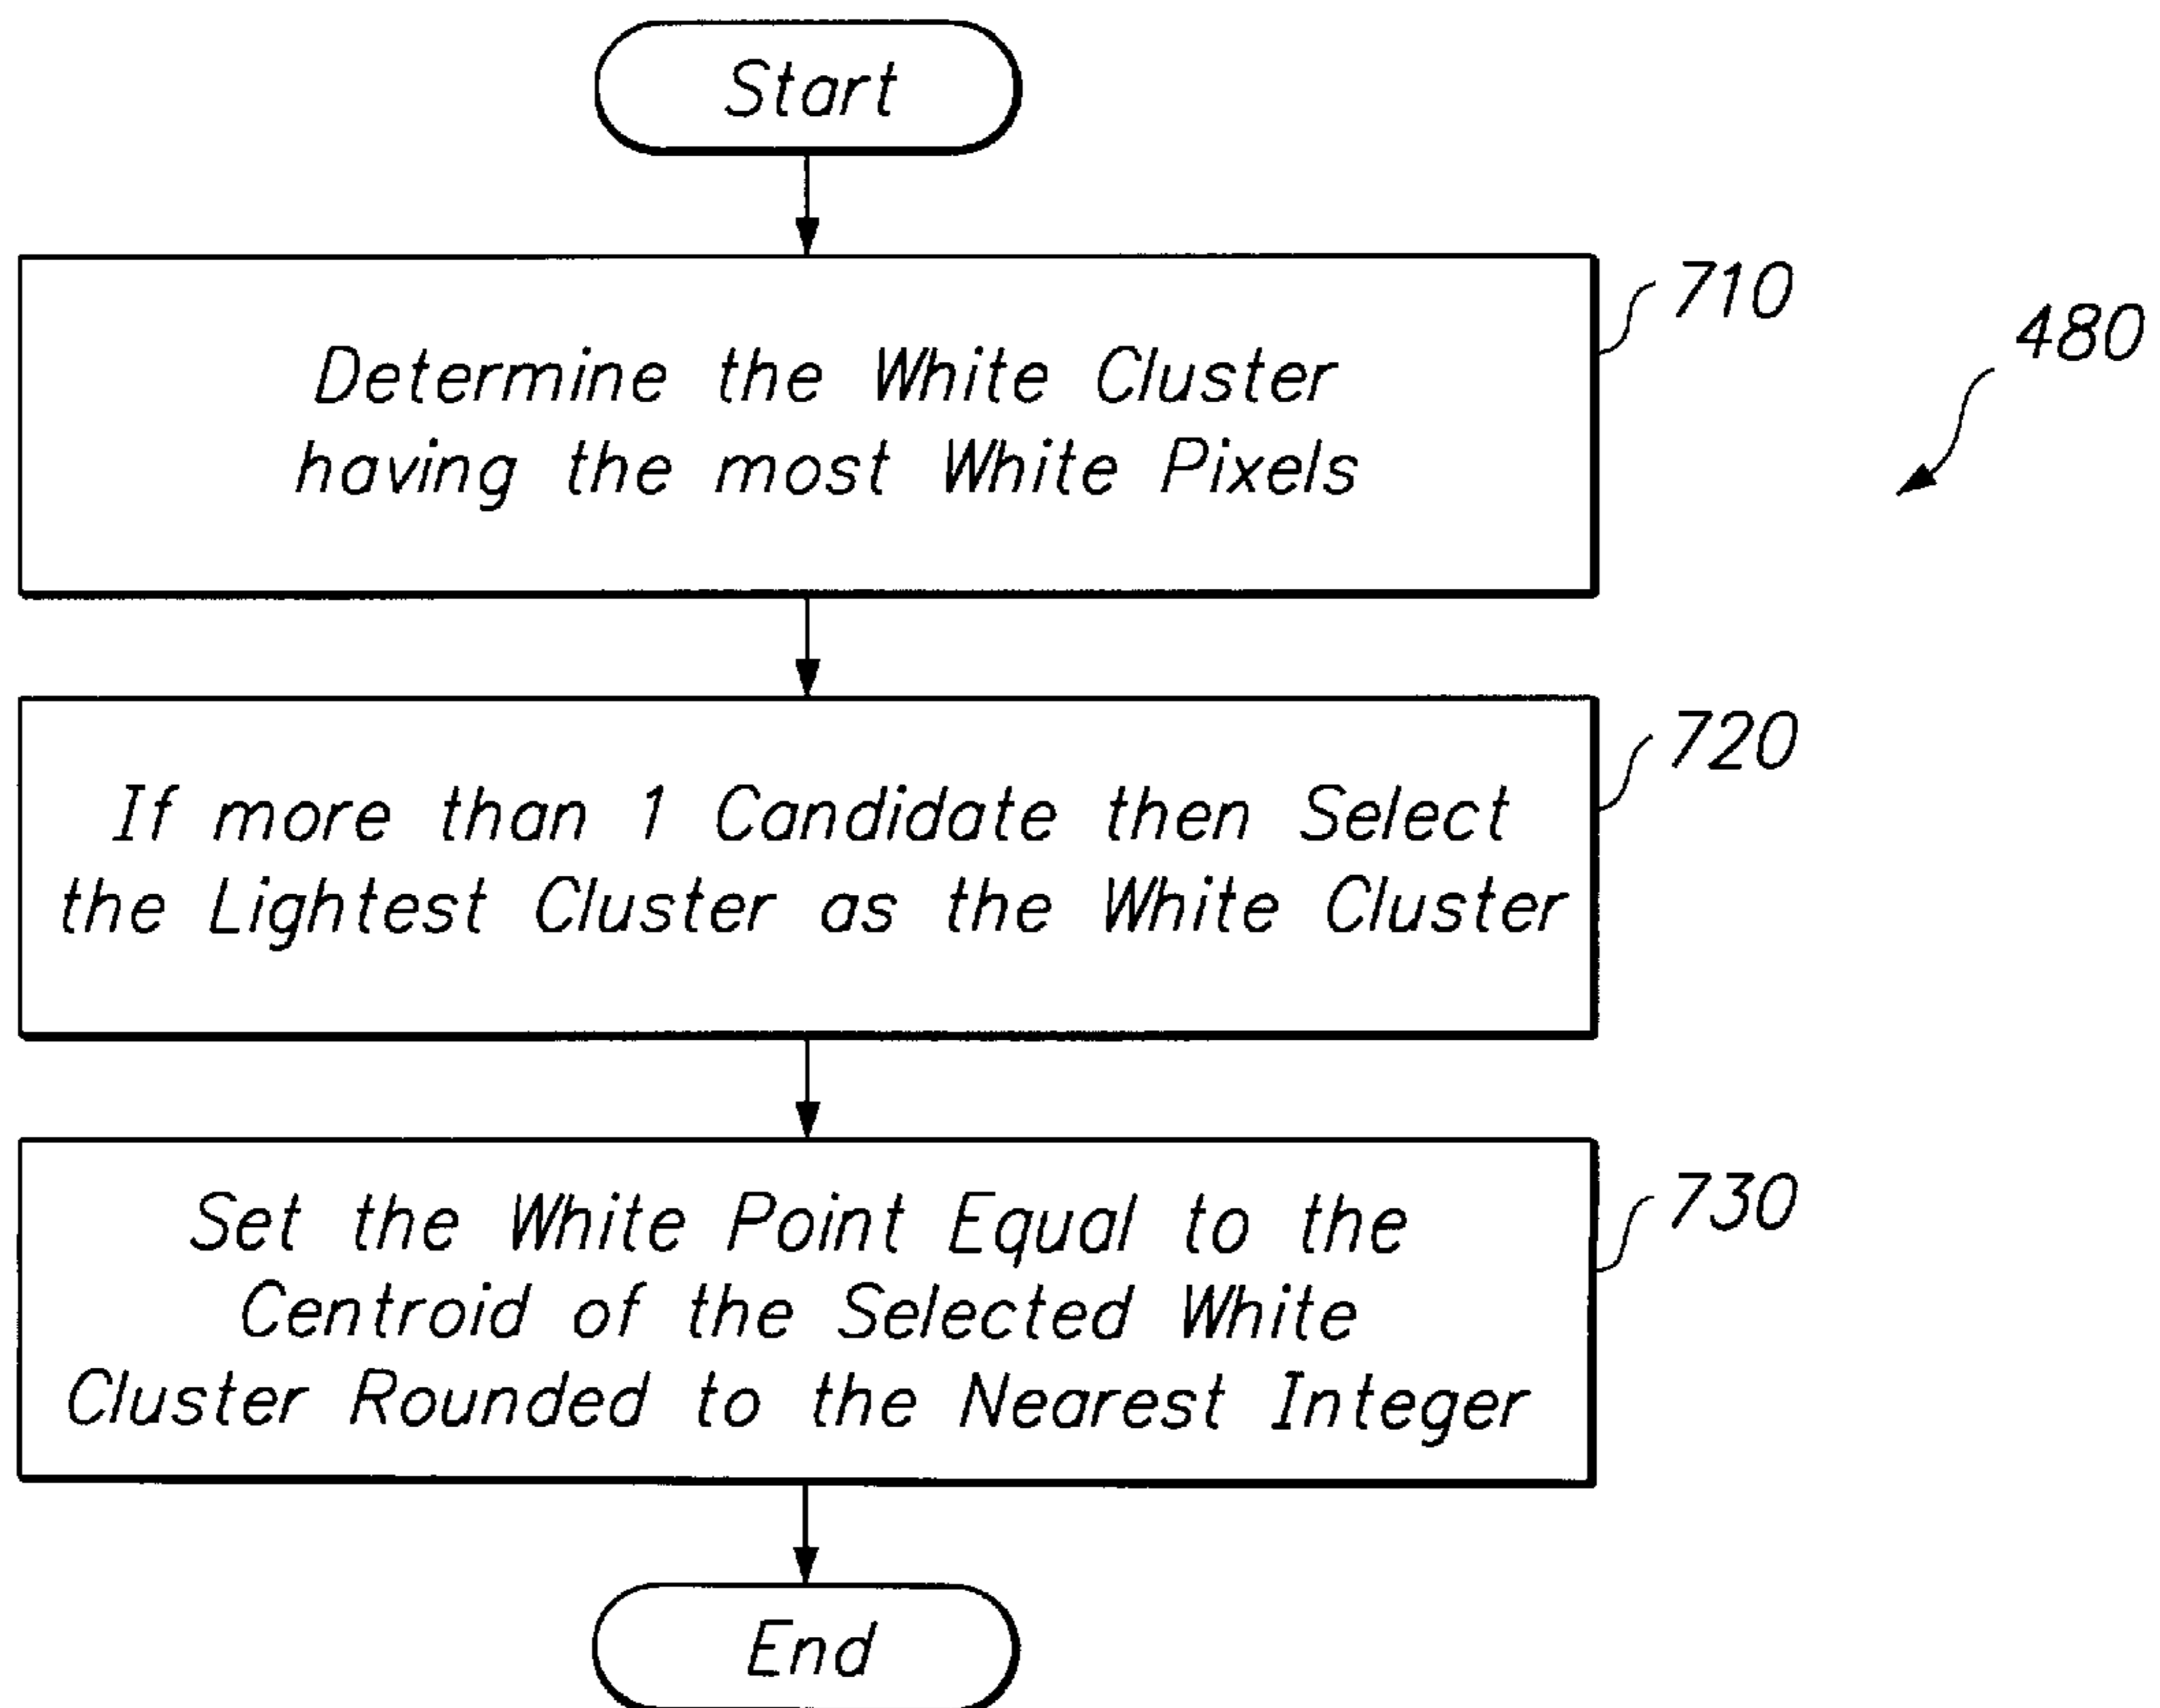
Start

480

710

Determine the White Cluster having the most White Pixels

720

If more than 1 Candidate then Select the Lightest Cluster as the White Cluster

730

Set the White Point Equal to the Centroid of the Selected White Cluster Rounded to the Nearest Integer

End